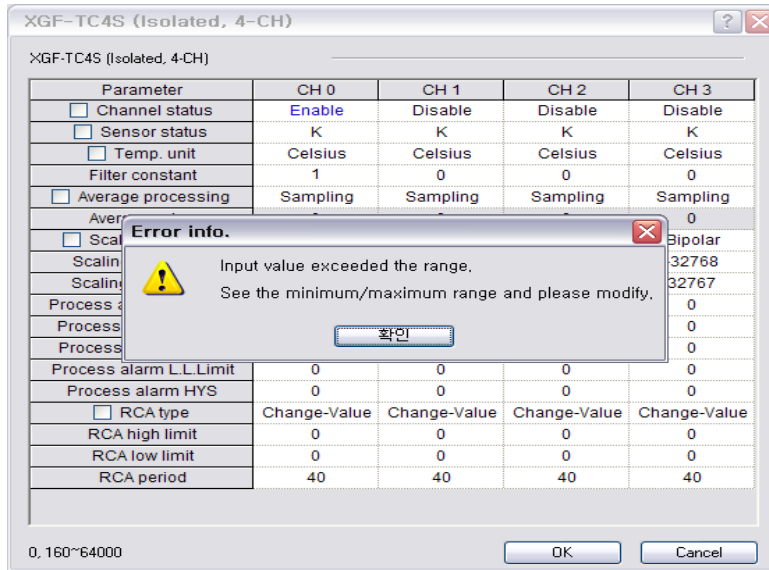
XGF-TC4S (Isolated, 4-CH)

XGF-TC4S (Isolated, 4-CH)

| Parameter | CH 0 | CH 1 | CH 2 | CH 3 |
|---|---|---|---|---|
| Channel status | Enable | Disable | Disable | Disable |
| Sensor status | K | K | K | K |
| Temp. unit | Celsius | Celsius | Celsius | Celsius |
| Filter constant | 1 | 0 | 0 | 0 |
| Average processing | Sampling | Sampling | Sampling | Sampling |
| Aver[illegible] | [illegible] | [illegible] | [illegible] | 0 |
| Scal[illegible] | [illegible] | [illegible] | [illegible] | Bipolar |
| Scalin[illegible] | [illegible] | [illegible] | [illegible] | -32768 |
| Scaling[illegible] | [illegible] | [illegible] | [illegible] | 32767 |
| Process a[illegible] | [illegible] | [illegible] | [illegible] | 0 |
| Process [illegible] | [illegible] | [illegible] | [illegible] | 0 |
| Process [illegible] | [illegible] | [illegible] | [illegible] | 0 |
| Process alarm L.L.Limit | 0 | 0 | 0 | 0 |
| Process alarm HYS | 0 | 0 | 0 | 0 |
| RCA type | Change-Value | Change-Value | Change-Value | Change-Value |
| RCA high limit | 0 | 0 | 0 | 0 |
| RCA low limit | 0 | 0 | 0 | 0 |
| RCA period | 40 | 40 | 40 | 40 |

Error info.

Input value exceeded the range.

See the minimum/maximum range and please modify.

확인

0, 160~64000

OK

Cancel